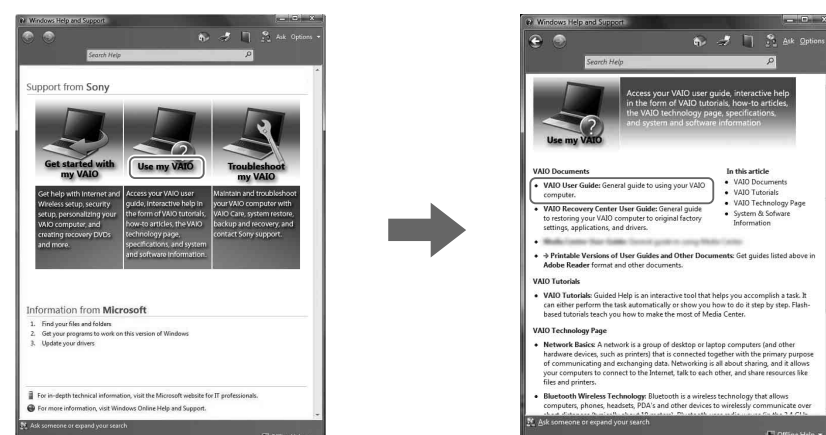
Windows Help and Support

Ask Options

Search Help

Support from Sony

Get started with my VAIO

Use my VAIO

Troubleshoot my VAIO

Get help with Internet and Wireless setup, security setup, personalizing your VAIO computer, and creating recovery DVDs and more.

Access your VAIO user guide, interactive help in the form of VAIO tutorials, how-to articles, the VAIO technology page, specifications, and system and software information.

Maintain and troubleshoot your VAIO computer with VAIO Care, system restore, backup and recovery, and contact Sony support.

Information from Microsoft

1. Find your files and folders
2. Get your programs to work on this version of Windows
3. Update your drivers

For in-depth technical information, visit the Microsoft website for IT professionals.

For more information, visit Windows Online Help and Support.

Ask someone or expand your search

Windows Help and Support

Ask Options

Search Help

Use my VAIO

Access your VAIO user guide, interactive help in the form of VAIO tutorials, how-to articles, the VAIO technology page, specifications, and system and software information

VAIO Documents

- VAIO User Guide: General guide to using your VAIO computer.
- VAIO Recovery Center User Guide: General guide to restoring your VAIO computer to original factory settings, applications, and drivers.
- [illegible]
- → Printable Versions of User Guides and Other Documents: Get guides listed above in Adobe Reader format and other documents.

In this article
- VAIO Documents
- VAIO Tutorials
- VAIO Technology Page
- System & Software Information

VAIO Tutorials

- VAIO Tutorials: Guided Help is an interactive tool that helps you accomplish a task. It can either perform the task automatically or show you how to do it step by step. Flash-based tutorials teach you how to make the most of Media Center.

VAIO Technology Page

- Network Basics: A network is a group of desktop or laptop computers (and other hardware devices, such as printers) that is connected together with the primary purpose of communicating and exchanging data. Networking is all about sharing, and it allows your computers to connect to the Internet, talk to each other, and share resources like files and printers.
- Bluetooth Wireless Technology: Bluetooth is a wireless technology that allows computers, phones, headsets, PDA's and other devices to wirelessly communicate over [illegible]

Ask someone or expand your search

Office Help